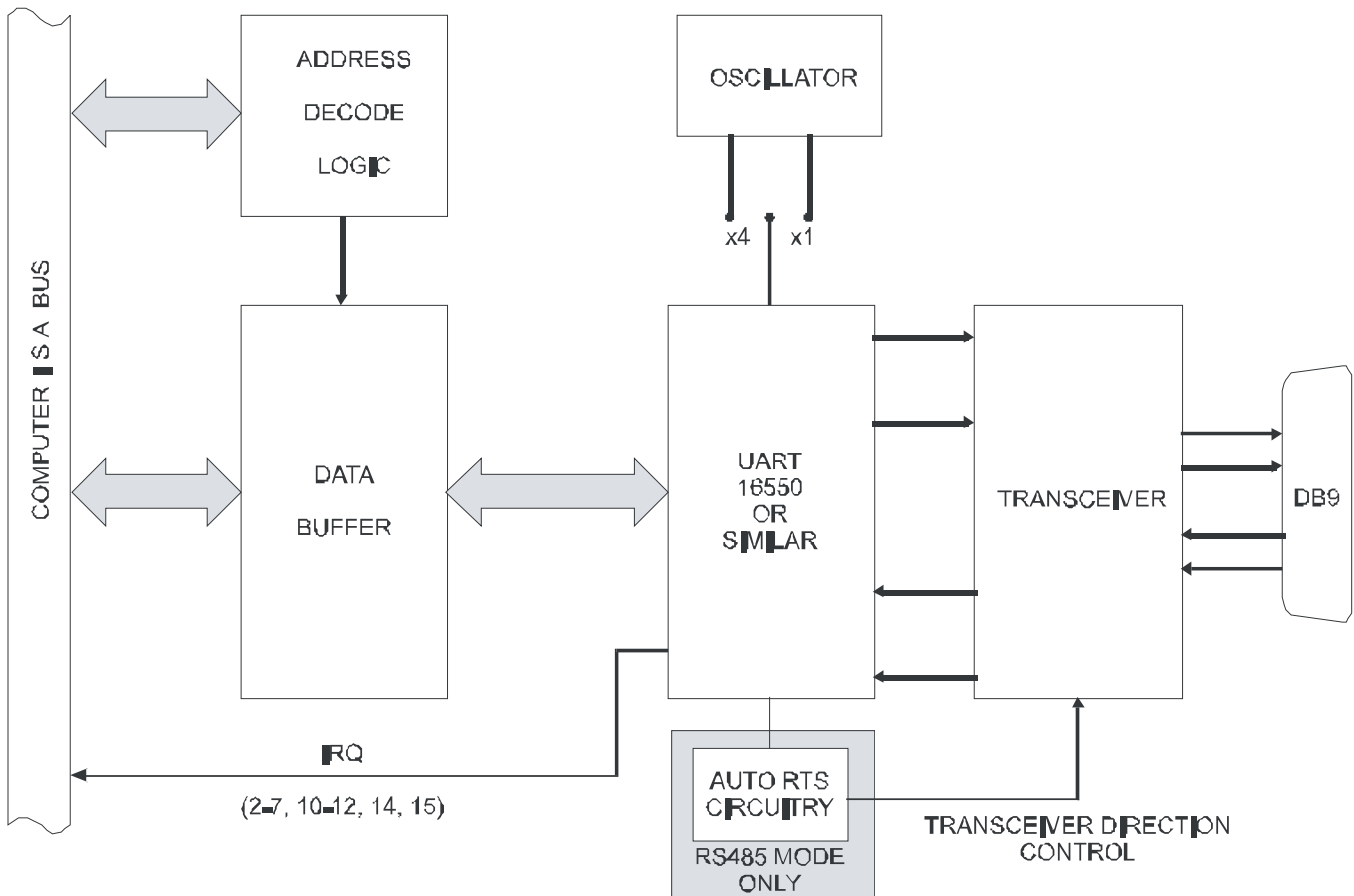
COMPUTER ISA BUS

ADDRESS DECODE LOGIC

OSCILLATOR

x4

x1

DATA BUFFER

UART 16550 OR SIMILAR

TRANSCEIVER

DB9

IRQ

(2-7, 10-12, 14, 15)

AUTO RTS CIRCUITRY

RS485 MODE ONLY

TRANSCEIVER DIRECTION CONTROL